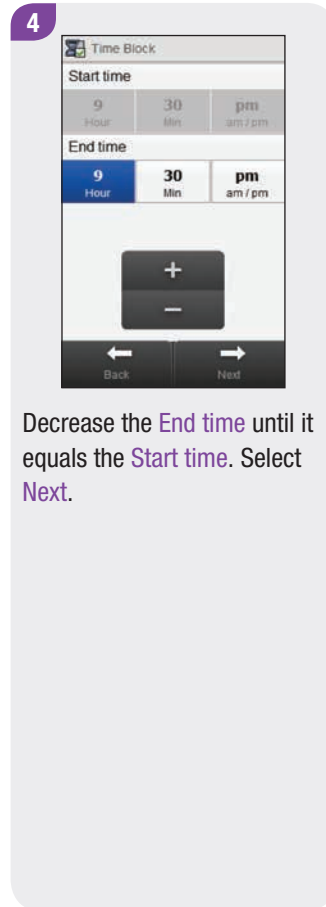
4

Time Block

Start time

| 9 | 30 | pm |
|---|---|---|
| Hour | Min | am / pm |

End time

| 9 | 30 | pm |
|---|---|---|
| Hour | Min | am / pm |

+

–

Back

Next

Decrease the End time until it equals the Start time. Select Next.